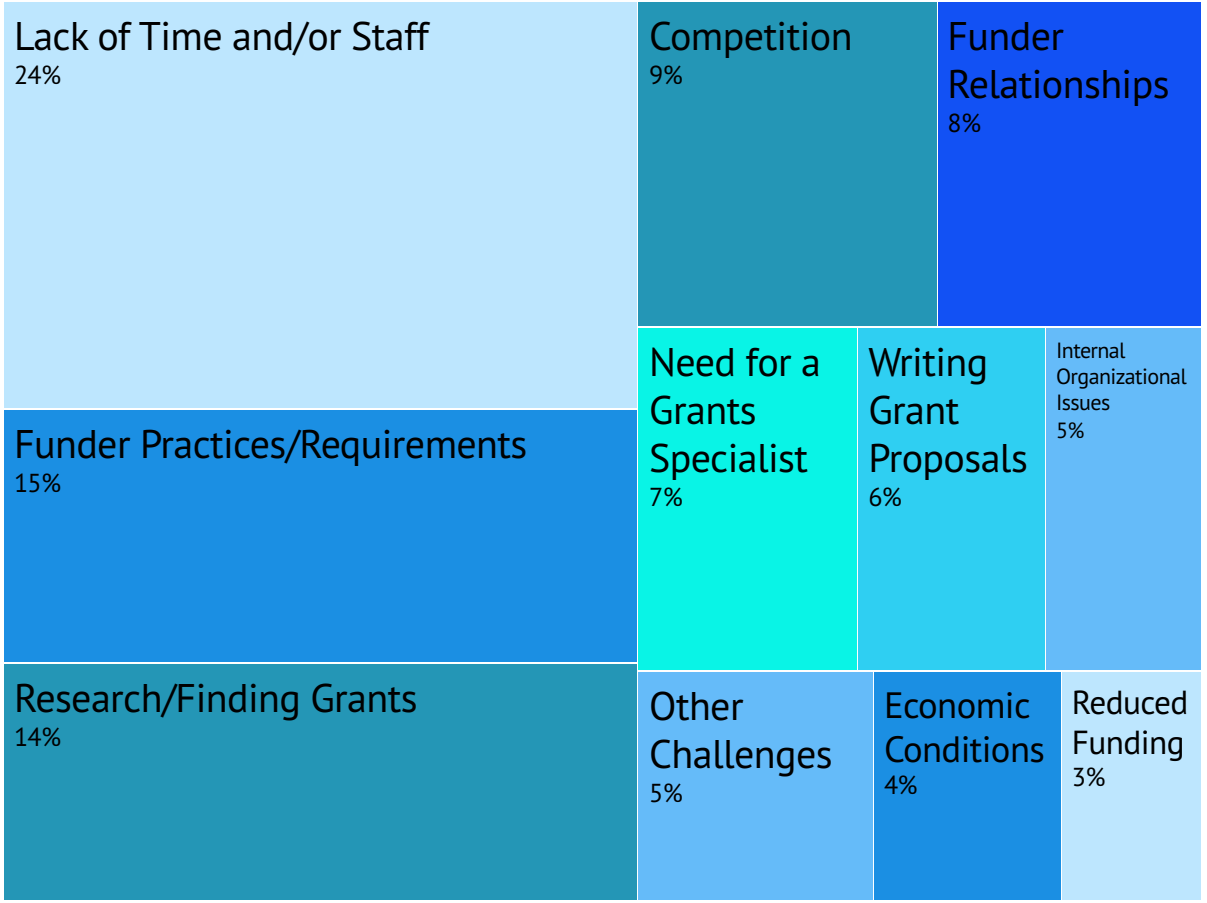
Lack of Time and/or Staff
24%

Funder Practices/Requirements
15%

Research/Finding Grants
14%

Competition
9%

Funder Relationships
8%

Need for a Grants Specialist
7%

Writing Grant Proposals
6%

Internal Organizational Issues
5%

Other Challenges
5%

Economic Conditions
4%

Reduced Funding
3%